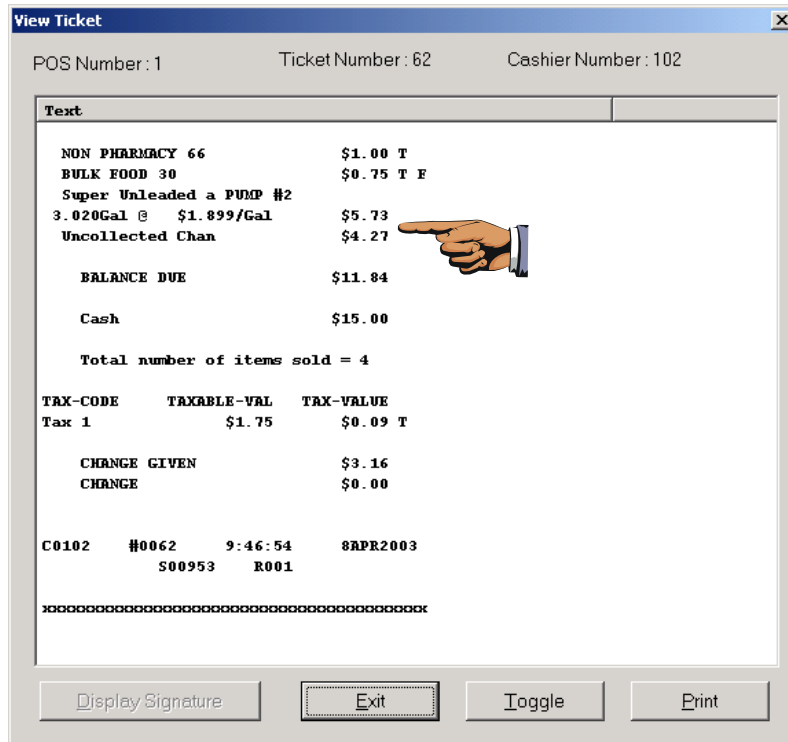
View Ticket

POS Number : 1 Ticket Number : 62 Cashier Number : 102

Text

NON PHARMACY 66 $1.00 T
BULK FOOD 30 $0.75 T F
Super Unleaded a PUMP #2
3.020Gal @ $1.899/Gal $5.73
Uncollected Chan $4.27

BALANCE DUE $11.84

Cash $15.00

Total number of items sold = 4

TAX-CODE TAXABLE-VAL TAX-VALUE
Tax 1 $1.75 $0.09 T

CHANGE GIVEN $3.16
CHANGE $0.00

C0102 #0062 9:46:54 8APR2003
S00953 R001

xxxxxxxxxxxxxxxxxxxxxxxxxxxxxxxxxxxxxxxx

Display Signature Exit Toggle Print